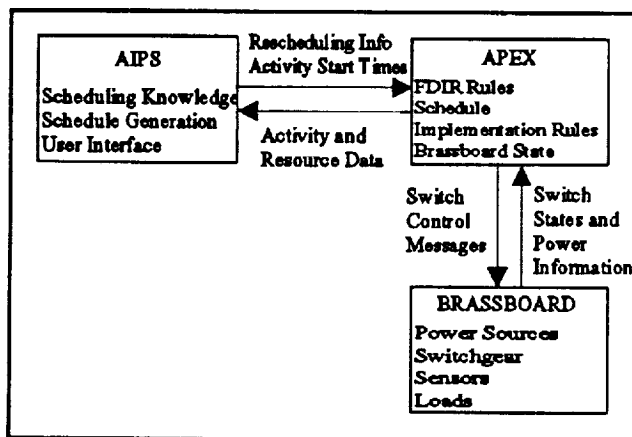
AIPS
Scheduling Knowledge
Schedule Generation
User Interface

Rescheduling Info
Activity Start Times

Activity and
Resource Data

APEX
FDIR Rules
Schedule
Implementation Rules
Brassboard State

Switch
Control
Messages

Switch
States and
Power
Information

BRASSBOARD
Power Sources
Switchgear
Sensors
Loads